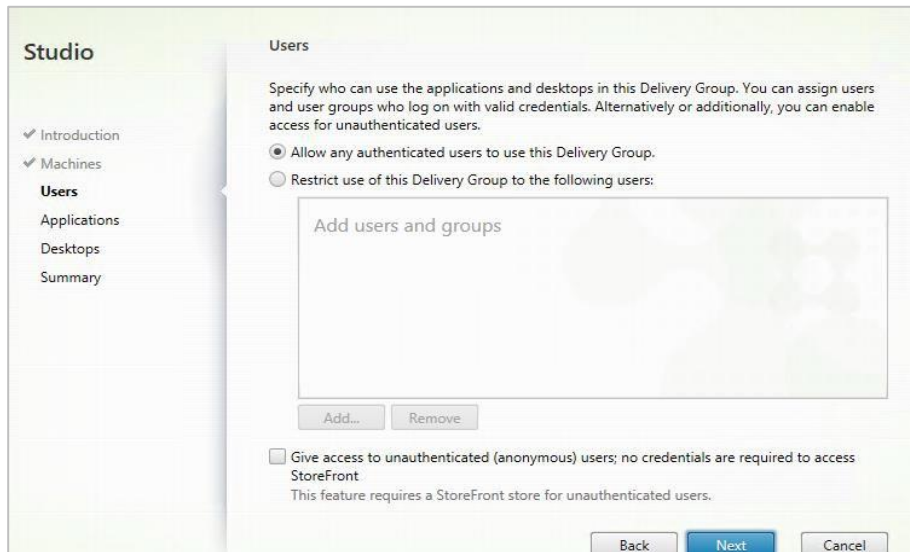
Studio

✔ Introduction
✔ Machines
Users
Applications
Desktops
Summary

Users

Specify who can use the applications and desktops in this Delivery Group. You can assign users and user groups who log on with valid credentials. Alternatively or additionally, you can enable access for unauthenticated users.

Allow any authenticated users to use this Delivery Group.

Restrict use of this Delivery Group to the following users:

Add users and groups

Add... Remove

Give access to unauthenticated (anonymous) users; no credentials are required to access StoreFront
This feature requires a StoreFront store for unauthenticated users.

Back Next Cancel